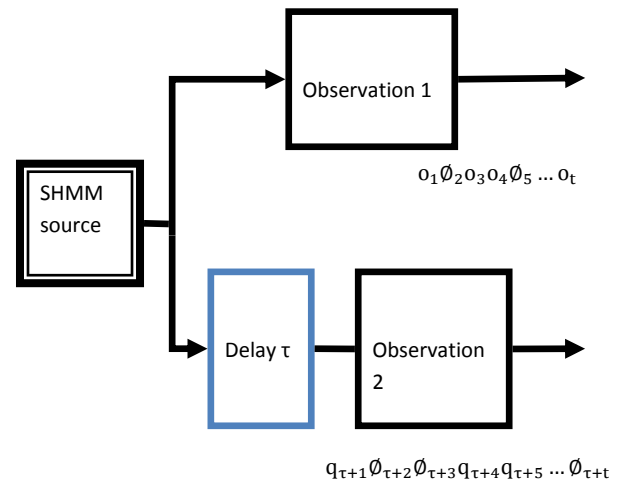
SHMM source

Observation 1

$o_1 \emptyset_2 o_3 o_4 \emptyset_5 \ldots o_t$

Delay τ

Observation 2

$q_{\tau+1} \emptyset_{\tau+2} \emptyset_{\tau+3} q_{\tau+4} q_{\tau+5} \ldots \emptyset_{\tau+t}$